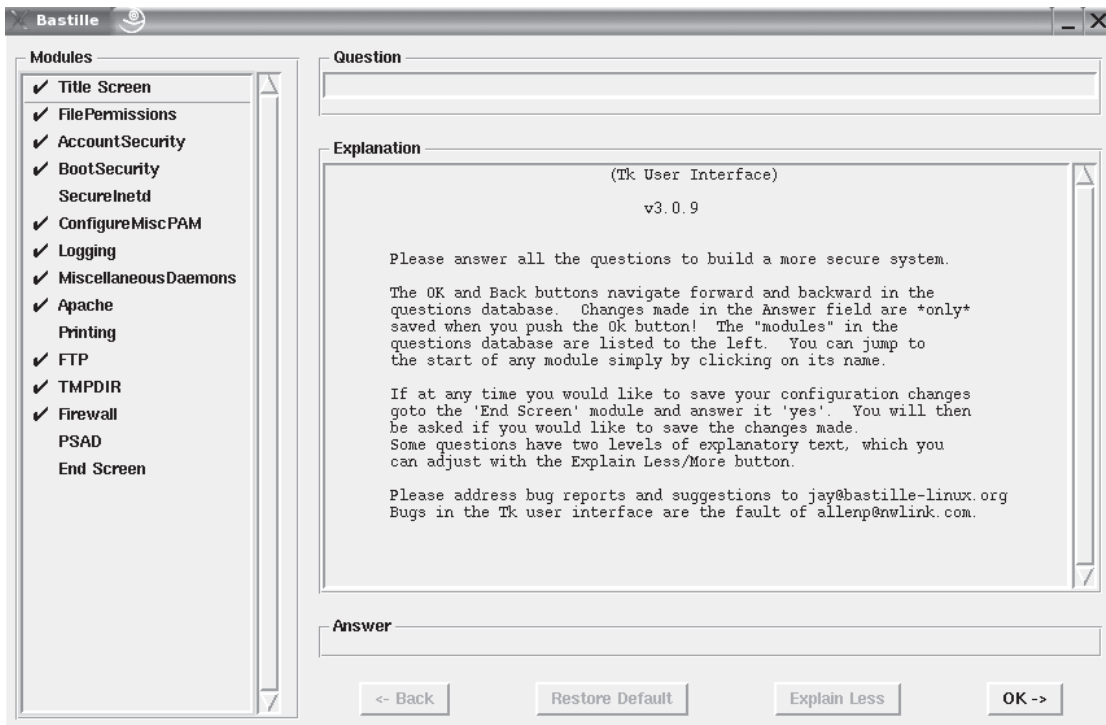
Bastille

Modules
✔ Title Screen
✔ FilePermissions
✔ AccountSecurity
✔ BootSecurity
SecureInetd
✔ ConfigureMiscPAM
✔ Logging
✔ MiscellaneousDaemons
✔ Apache
Printing
✔ FTP
✔ TMPDIR
✔ Firewall
PSAD
End Screen

Question

Explanation

(Tk User Interface)

v3.0.9

Please answer all the questions to build a more secure system.

The OK and Back buttons navigate forward and backward in the questions database. Changes made in the Answer field are *only* saved when you push the Ok button! The "modules" in the questions database are listed to the left. You can jump to the start of any module simply by clicking on its name.

If at any time you would like to save your configuration changes goto the 'End Screen' module and answer it 'yes'. You will then be asked if you would like to save the changes made.
Some questions have two levels of explanatory text, which you can adjust with the Explain Less/More button.

Please address bug reports and suggestions to jay@bastille-linux.org
Bugs in the Tk user interface are the fault of allenp@nwlink.com.

Answer

<- Back Restore Default Explain Less OK ->